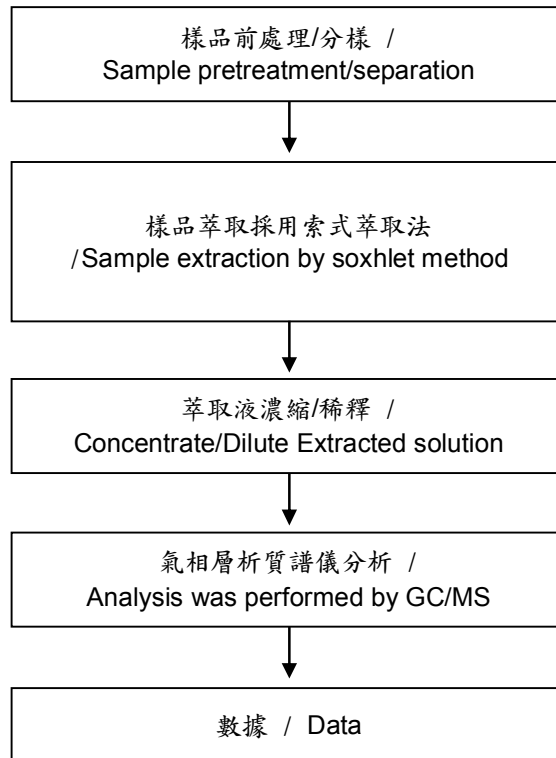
樣品前處理/分樣 /
Sample pretreatment/separation

樣品萃取採用索式萃取法
/Sample extraction by soxhlet method

萃取液濃縮/稀釋 /
Concentrate/Dilute Extracted solution

氣相層析質譜儀分析 /
Analysis was performed by GC/MS

數據 / Data